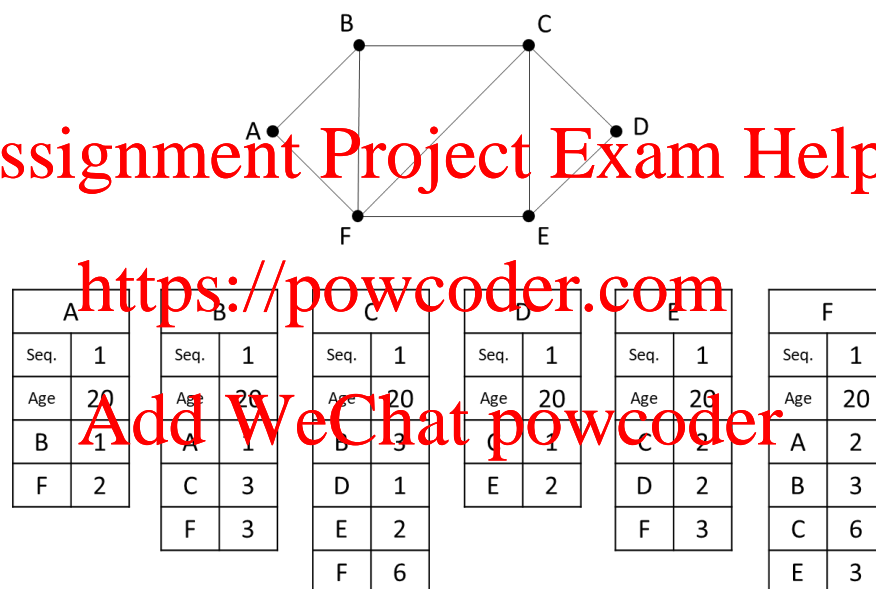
B C A D F E

ssignment Project Exam Help

https://powcoder.com

Add WeChat powcoder

| A | |
|---|---|
| Seq. | 1 |
| Age | 20 |
| B | 1 |
| F | 2 |

| B | |
|---|---|
| Seq. | 1 |
| Age | 20 |
| A | 1 |
| C | 3 |
| F | 3 |

| C | |
|---|---|
| Seq. | 1 |
| Age | 20 |
| B | 3 |
| D | 1 |
| E | 2 |
| F | 6 |

| D | |
|---|---|
| Seq. | 1 |
| Age | 20 |
| C | 1 |
| E | 2 |

| E | |
|---|---|
| Seq. | 1 |
| Age | 20 |
| C | 2 |
| D | 2 |
| F | 3 |

| F | |
|---|---|
| Seq. | 1 |
| Age | 20 |
| A | 2 |
| B | 3 |
| C | 6 |
| E | 3 |